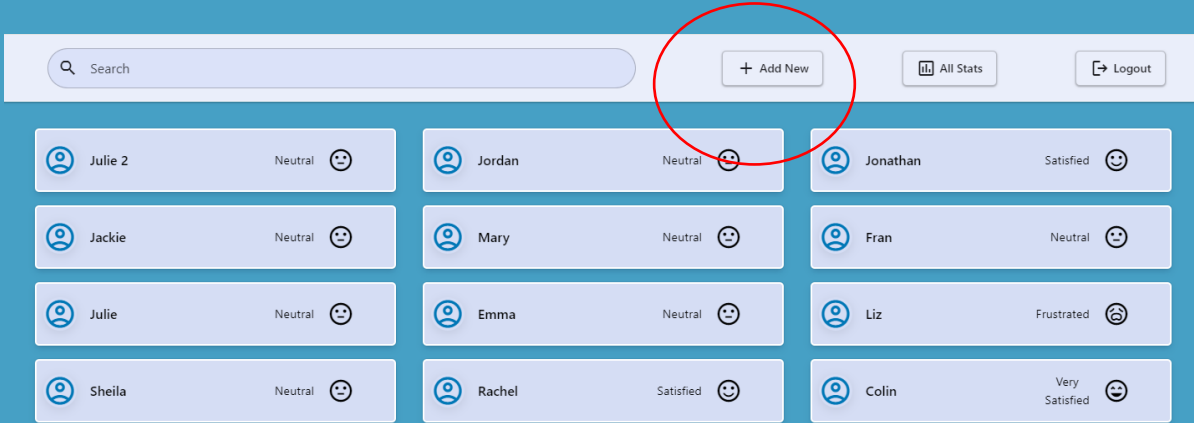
Search

+ Add New

All Stats

Logout

Julie 2 Neutral

Jordan Neutral

Jonathan Satisfied

Jackie Neutral

Mary Neutral

Fran Neutral

Julie Neutral

Emma Neutral

Liz Frustrated

Sheila Neutral

Rachel Satisfied

Colin Very Satisfied